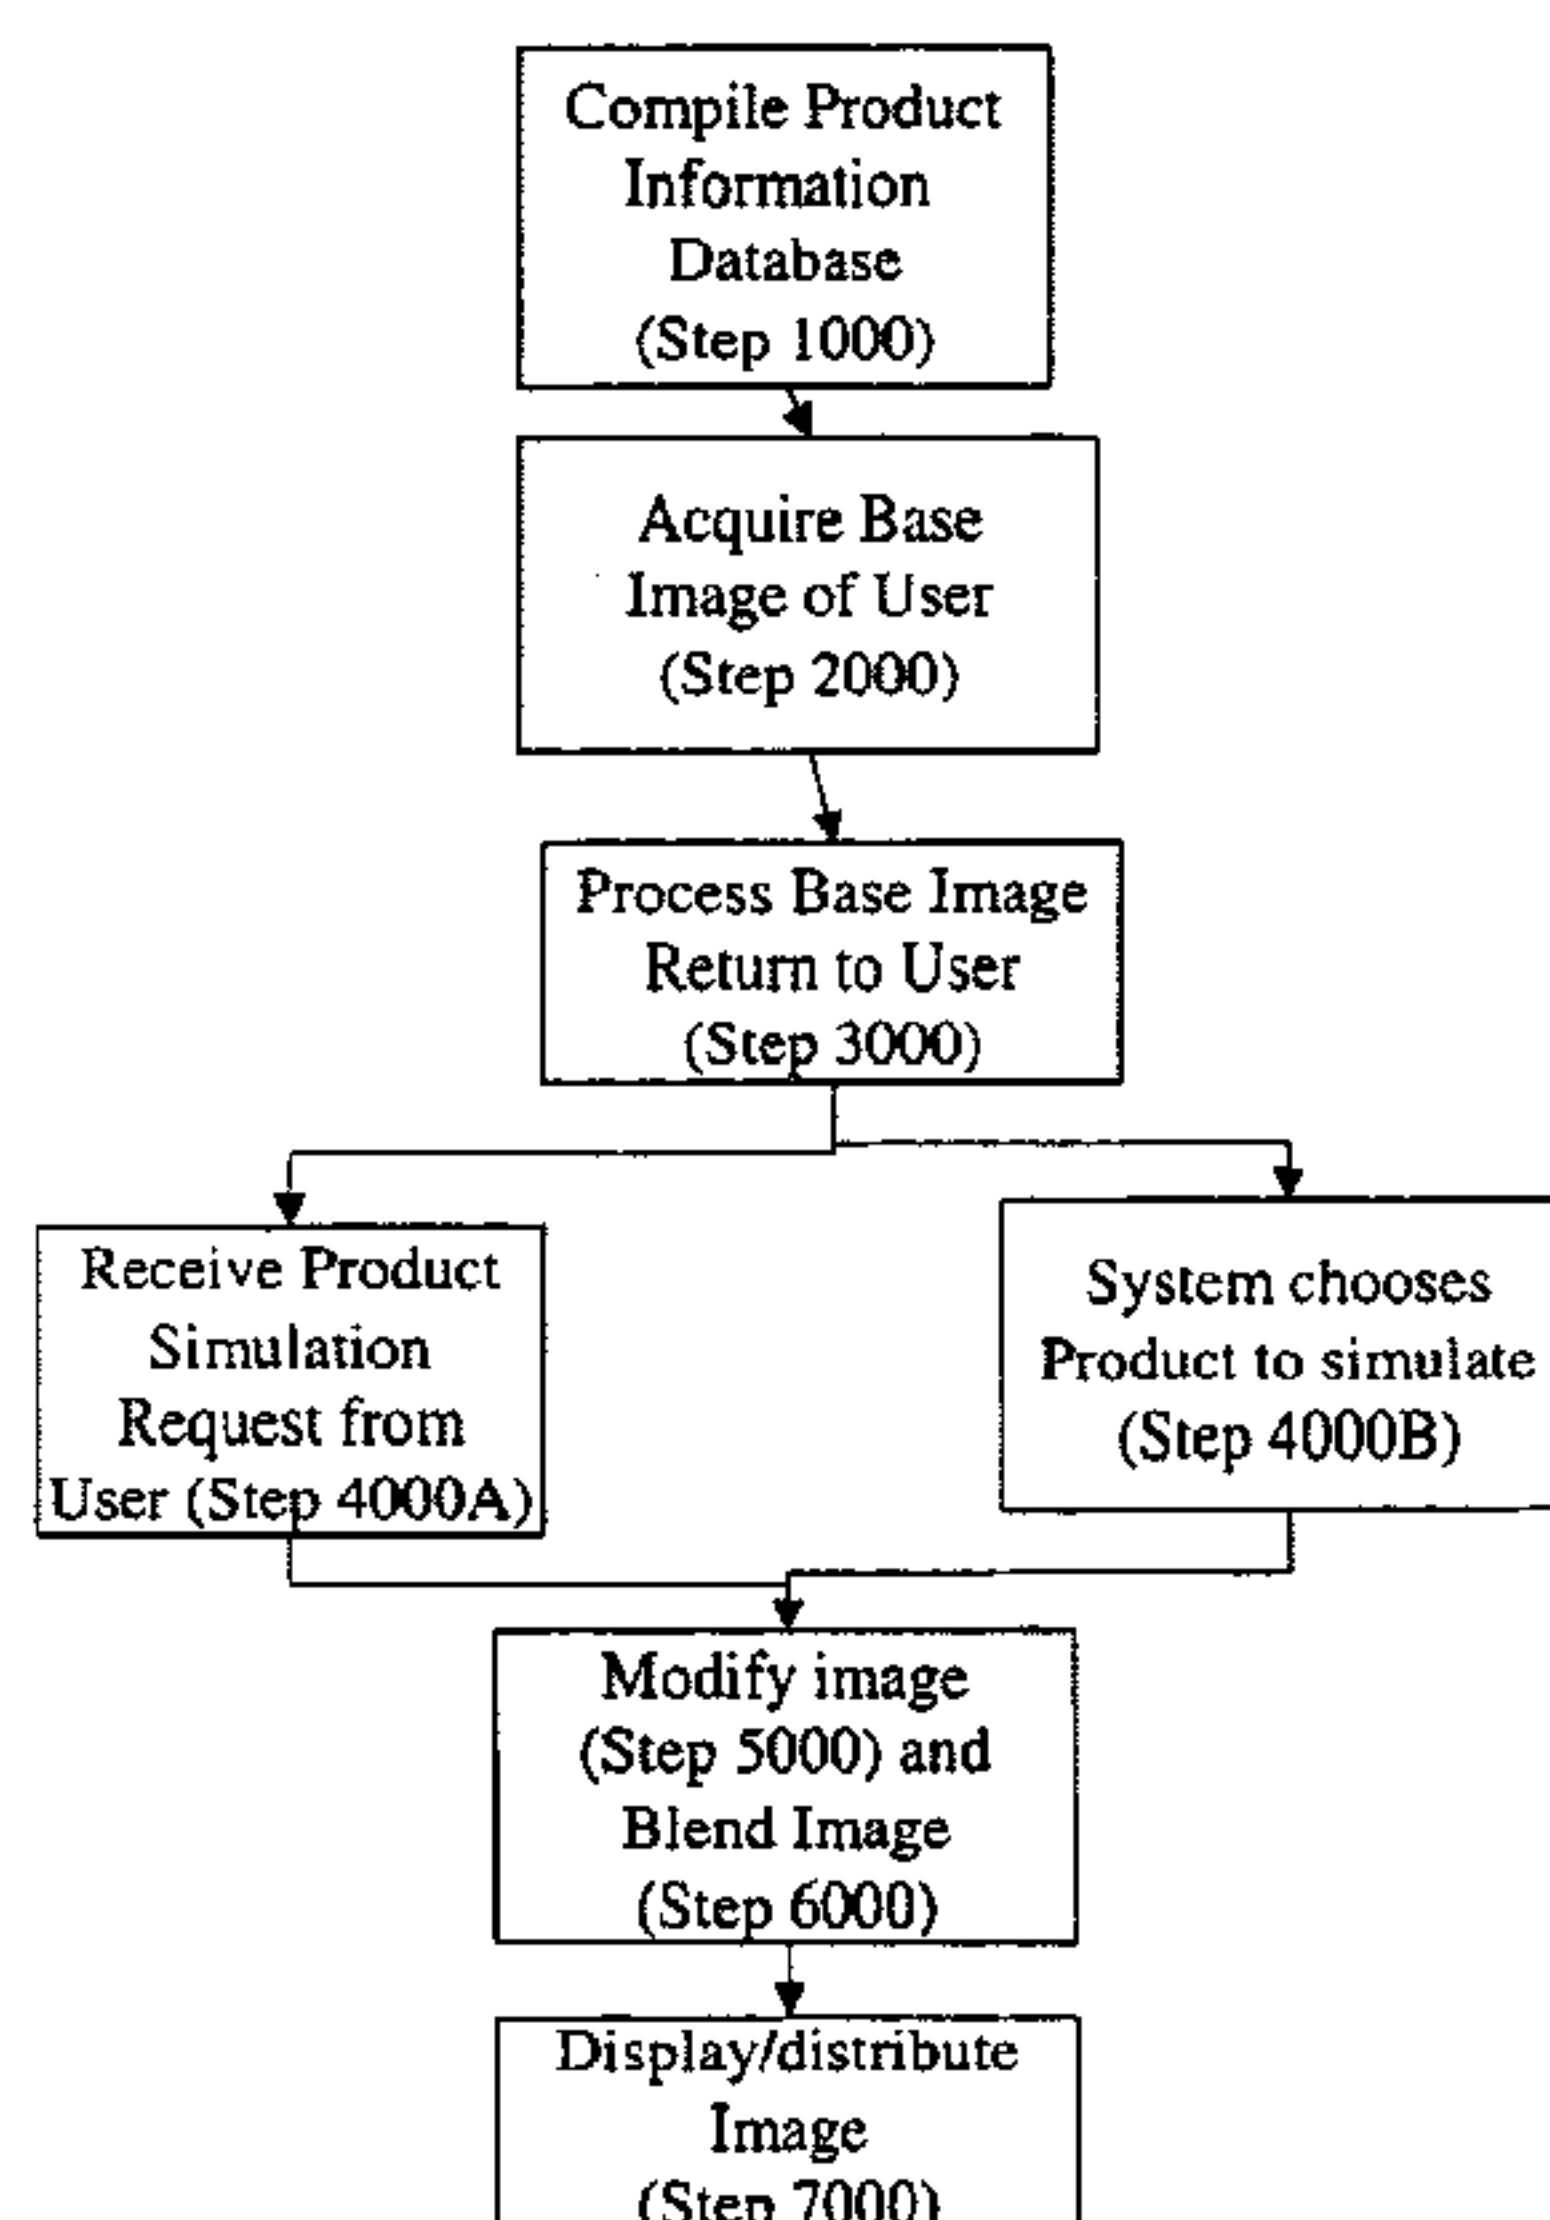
Compile Product Information Database (Step 1000)

Acquire Base Image of User (Step 2000)

Process Base Image Return to User (Step 3000)

Receive Product Simulation Request from User (Step 4000A)

System chooses Product to simulate (Step 4000B)

Modify image (Step 5000) and Blend Image (Step 6000)

Display/distribute Image (Step 7000)